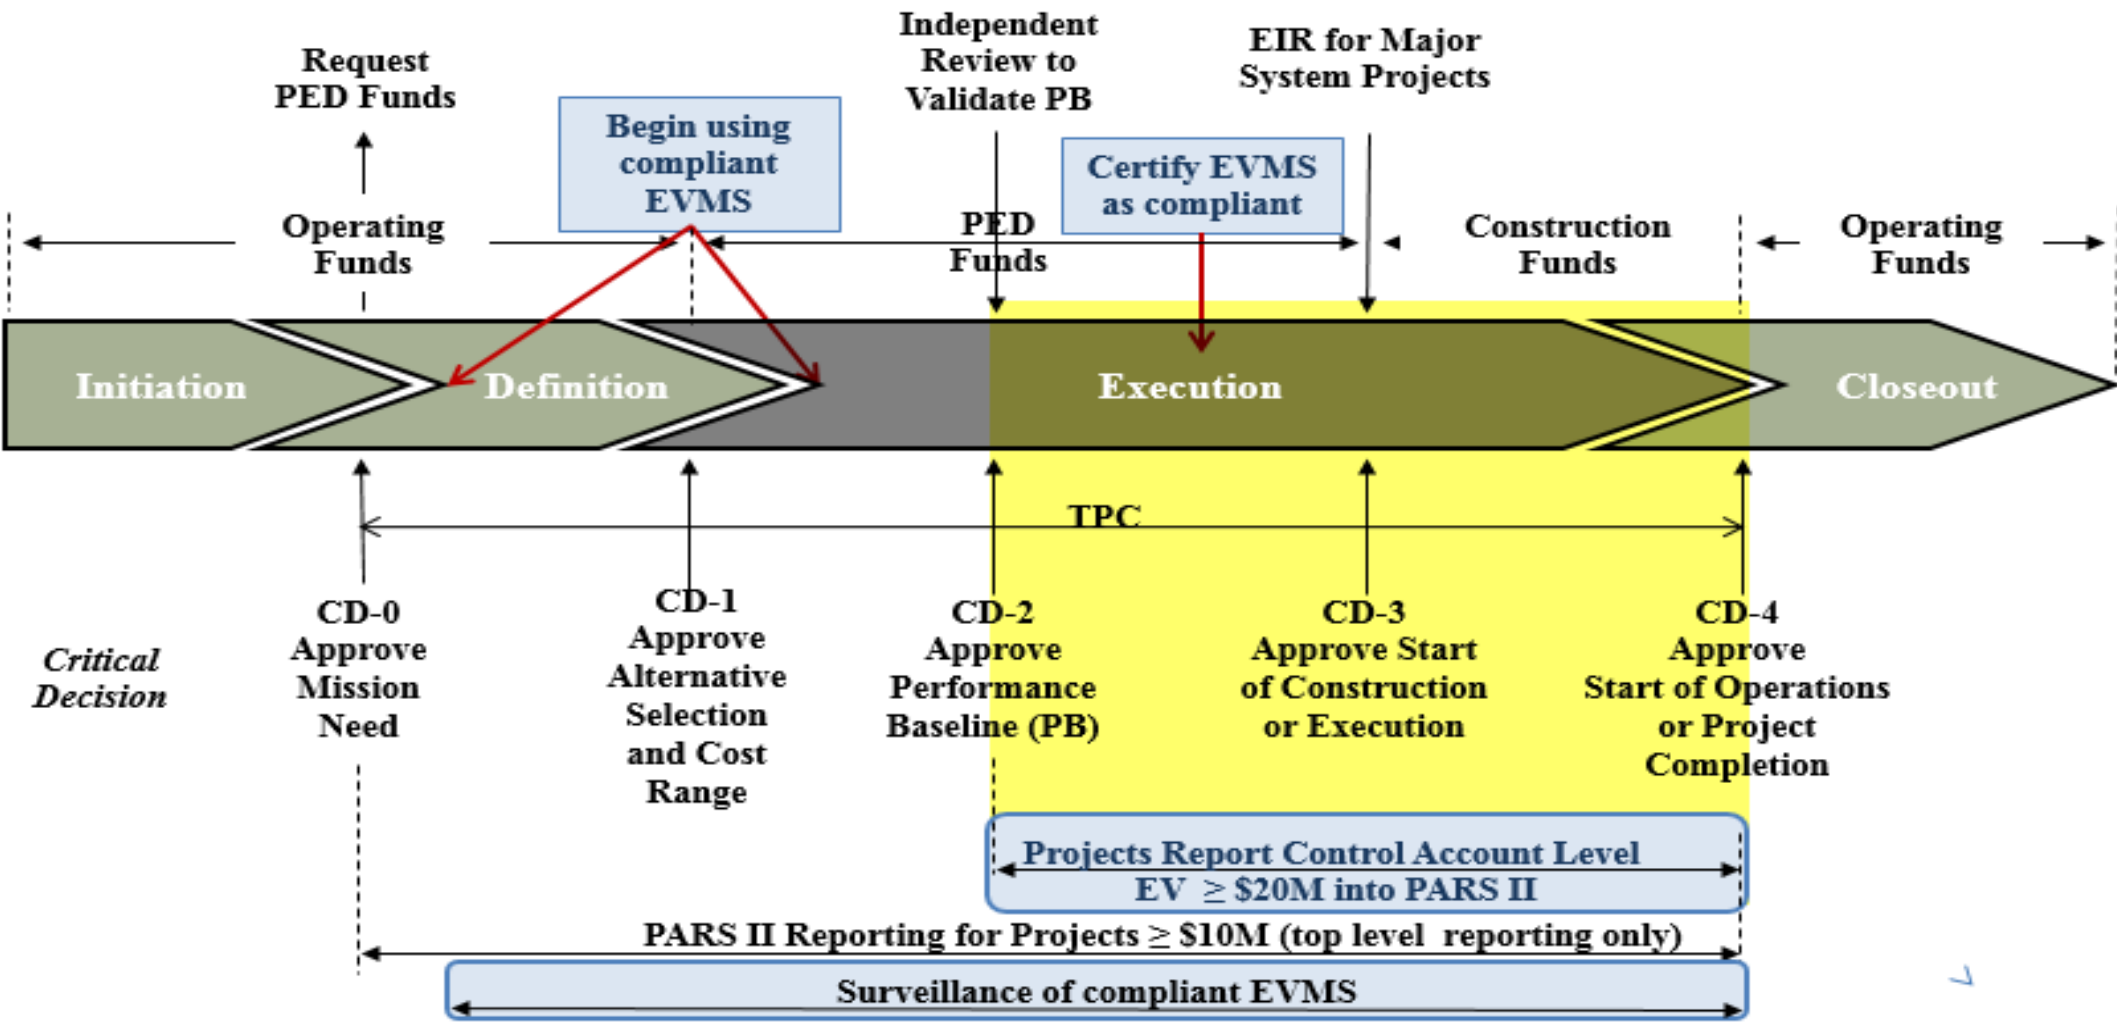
Request PED Funds

Begin using compliant EVMS

Independent Review to Validate PB

Certify EVMS as compliant

EIR for Major System Projects

Operating Funds

PED Funds

Construction Funds

Operating Funds

Initiation

Definition

Execution

Closeout

TPC

Critical Decision

CD-0 Approve Mission Need

CD-1 Approve Alternative Selection and Cost Range

CD-2 Approve Performance Baseline (PB)

CD-3 Approve Start of Construction or Execution

CD-4 Approve Start of Operations or Project Completion

Projects Report Control Account Level EV $\geq$ \$20M into PARS II

PARS II Reporting for Projects $\geq$ \$10M (top level reporting only)

Surveillance of compliant EVMS